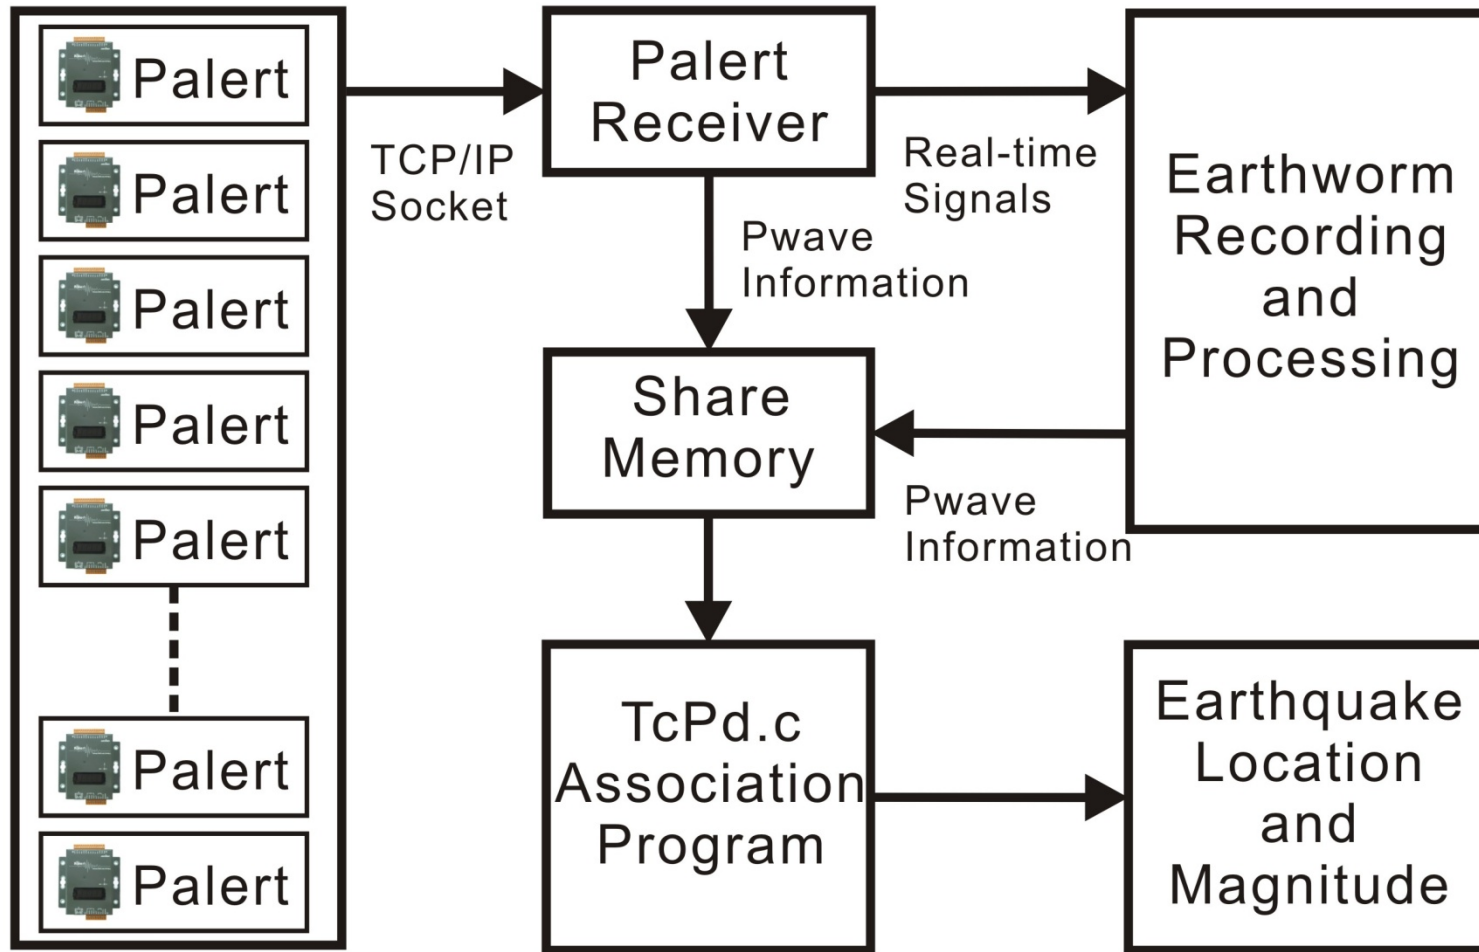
Palert

Palert

Palert

Palert

Palert

Palert

Palert

TCP/IP Socket

Palert Receiver

Real-time Signals

Pwave Information

Earthworm Recording and Processing

Share Memory

Pwave Information

TcPd.c Association Program

Earthquake Location and Magnitude